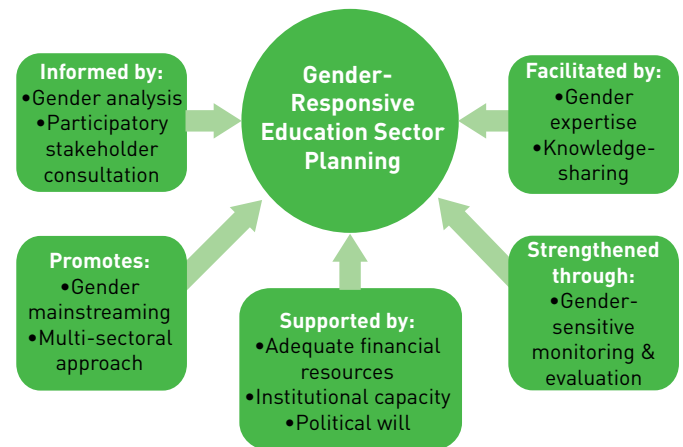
Gender-Responsive Education Sector Planning

Informed by:
•Gender analysis
•Participatory stakeholder consultation

Facilitated by:
•Gender expertise
•Knowledge-sharing

Promotes:
•Gender mainstreaming
•Multi-sectoral approach

Supported by:
•Adequate financial resources
•Institutional capacity
•Political will

Strengthened through:
•Gender-sensitive monitoring & evaluation